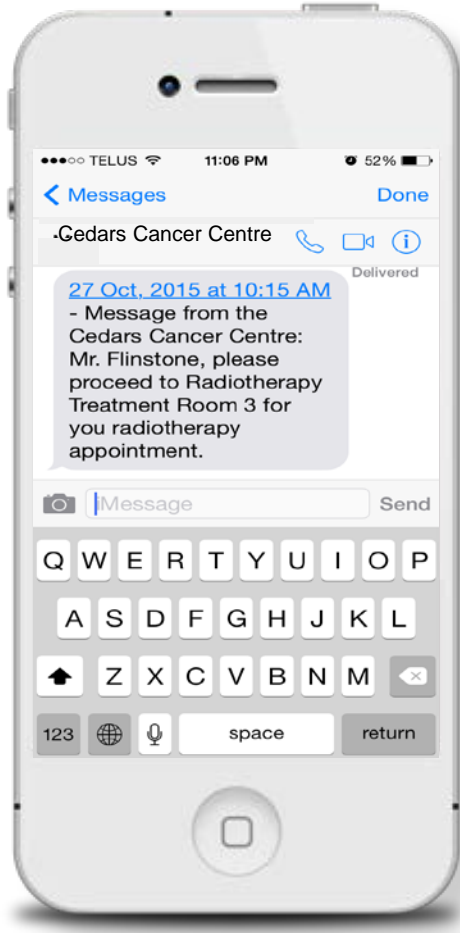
●●●○○ TELUS 11:06 PM 52%

< Messages Done

·Cedars Cancer Centre

Delivered

27 Oct, 2015 at 10:15 AM - Message from the Cedars Cancer Centre: Mr. Flinstone, please proceed to Radiotherapy Treatment Room 3 for you radiotherapy appointment.

Message Send

Q W E R T Y U I O P
A S D F G H J K L
Z X C V B N M
123 space return